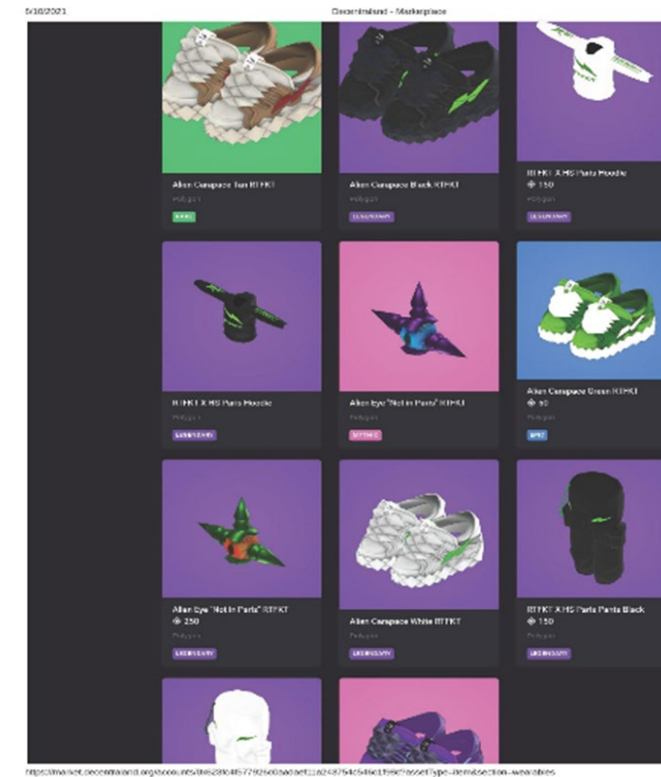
5/10/2021

Decentraland - Marketplace

Alien Carapace Tan RTFKT
Polygon
EPIC

Alien Carapace Black RTFKT
Polygon
LEGENDARY

RTFKT X MS Paris Hoodie
◈ 150
Polygon
LEGENDARY

RTFKT X MS Paris Hoodie
Polygon
LEGENDARY

Alien Eye "Not in Paris" RTFKT
Polygon
MYTHIC

Alien Carapace Green RTFKT
◈ 90
Polygon
EPIC

Alien Eye "Not in Paris" RTFKT
◈ 250
Polygon
LEGENDARY

Alien Carapace White RTFKT
Polygon
LEGENDARY

RTFKT X MS Paris Pants Black
◈ 150
Polygon
LEGENDARY

https://market.decentraland.org/accounts/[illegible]?assetType=item&section=wearables